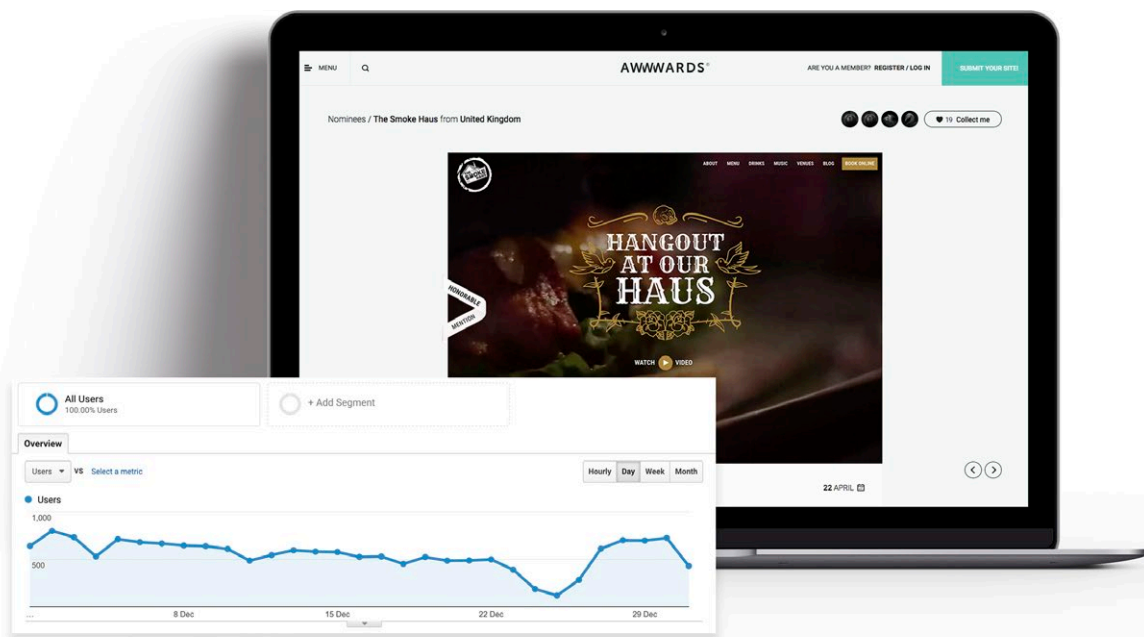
MENU

AWWWARDS

ARE YOU A MEMBER? REGISTER / LOG IN

SUBMIT YOUR SITE!

Nominees / The Smoke Haus from United Kingdom

19 Collect me

ABOUT MENU DRINKS MUSIC VENUES BLOG BOOK ONLINE

HANGOUT AT OUR HAUS

HONORABLE MENTION

WATCH VIDEO

22 APRIL

All Users
100.00% Users

+ Add Segment

Overview

Users VS Select a metric

Hourly Day Week Month

Users

1,000

500

8 Dec

15 Dec

22 Dec

29 Dec